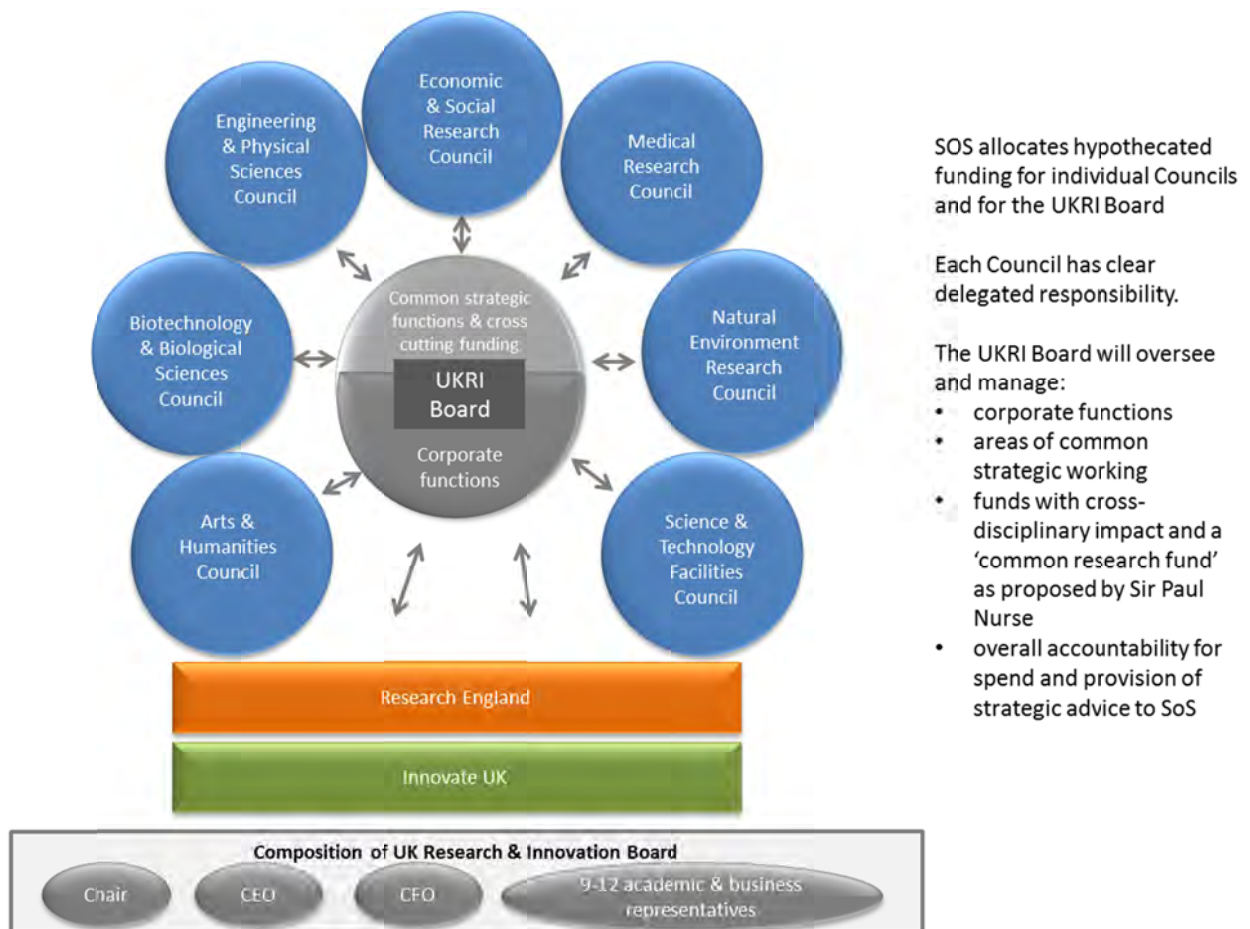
Economic & Social Research Council

Engineering & Physical Sciences Council

Medical Research Council

Biotechnology & Biological Sciences Council

Common strategic functions & cross cutting funding

UKRI Board

Corporate functions

Natural Environment Research Council

Arts & Humanities Council

Science & Technology Facilities Council

Research England

Innovate UK

Composition of UK Research & Innovation Board

Chair

CEO

CFO

9-12 academic & business representatives

SOS allocates hypothecated funding for individual Councils and for the UKRI Board

Each Council has clear delegated responsibility.

The UKRI Board will oversee and manage:
- corporate functions
- areas of common strategic working
- funds with cross-disciplinary impact and a 'common research fund' as proposed by Sir Paul Nurse
- overall accountability for spend and provision of strategic advice to SoS